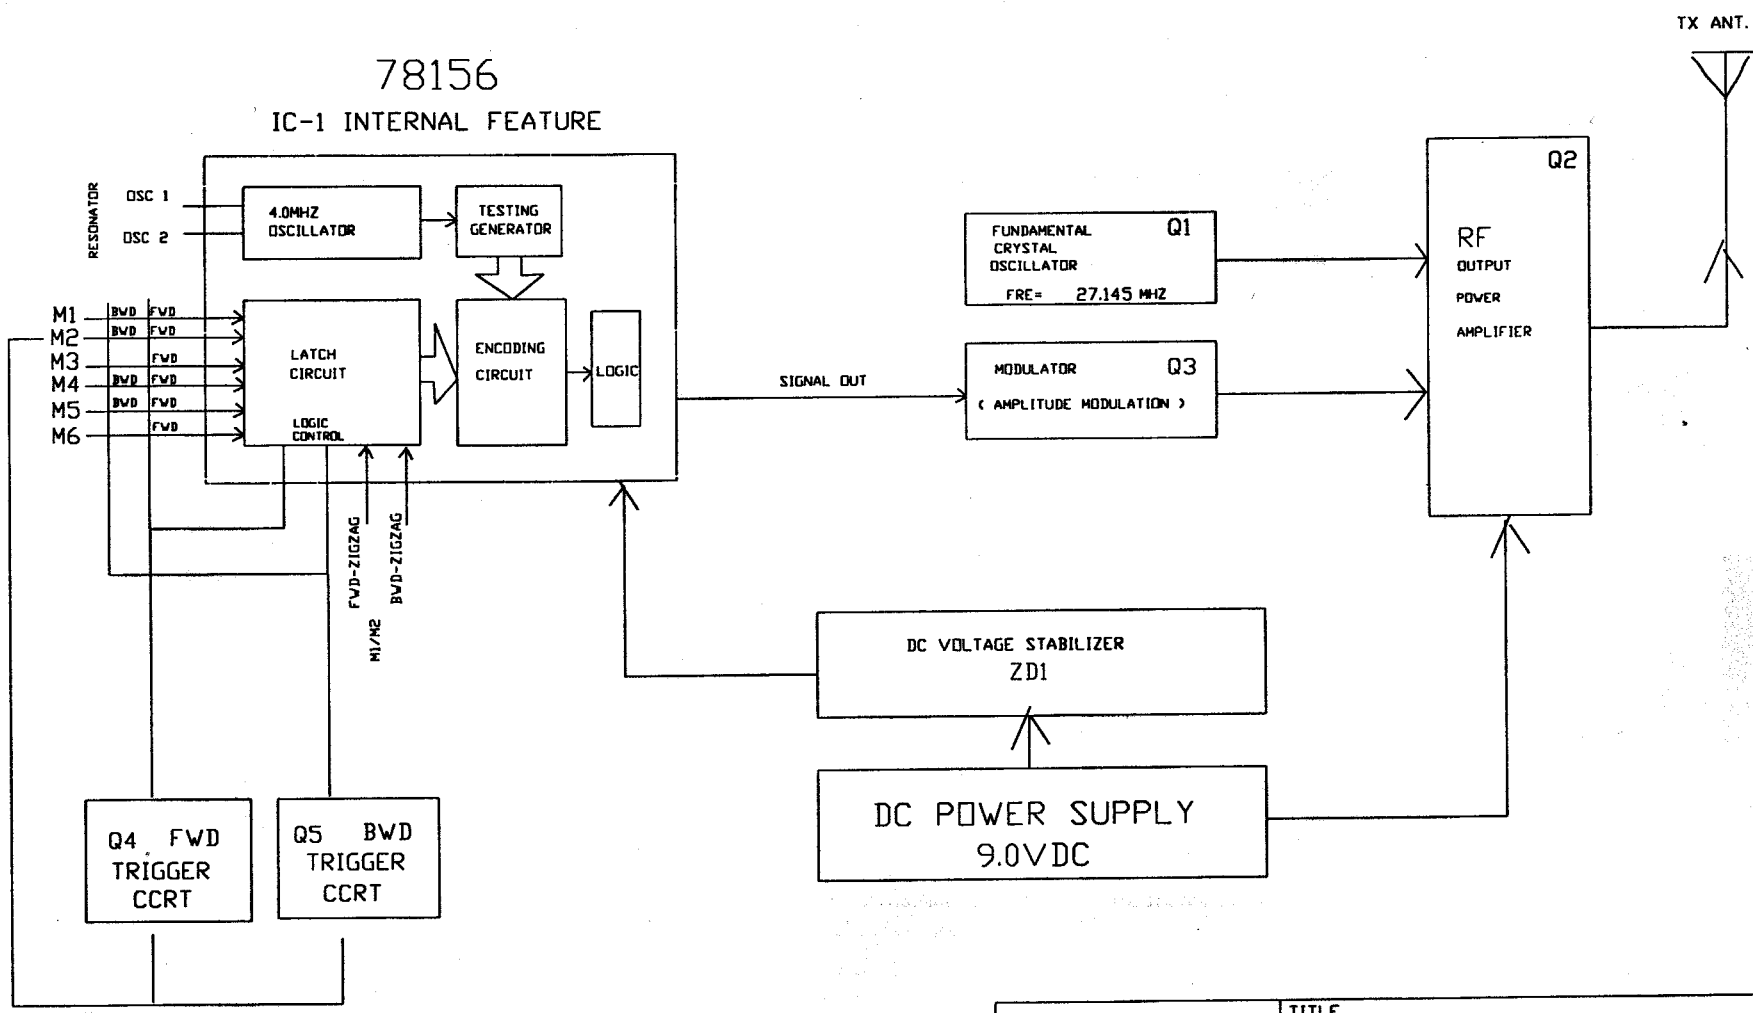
TX ANT.

78156
IC-1 INTERNAL FEATURE

RESONATOR
OSC 1
OSC 2
4.0MHZ OSCILLATOR
TESTING GENERATOR

M1
M2
M3
M4
M5
M6
BWD FWD
BWD FWD
FWD
BWD FWD
BWD FWD
FWD
LATCH CIRCUIT
LOGIC CONTROL
ENCODING CIRCUIT
LOGIC

FVD-ZIGZAG
BWD-ZIGZAG
M1/M2

FUNDAMENTAL CRYSTAL OSCILLATOR
Q1
FRE= 27.145 MHZ

MODULATOR
Q3
( AMPLITUDE MODULATION )

SIGNAL OUT

Q2
RF
OUTPUT
POWER
AMPLIFIER

DC VOLTAGE STABILIZER
ZD1

DC POWER SUPPLY
9.0VDC

Q4 FWD
TRIGGER
CCRT

Q5 BWD
TRIGGER
CCRT

TITLE